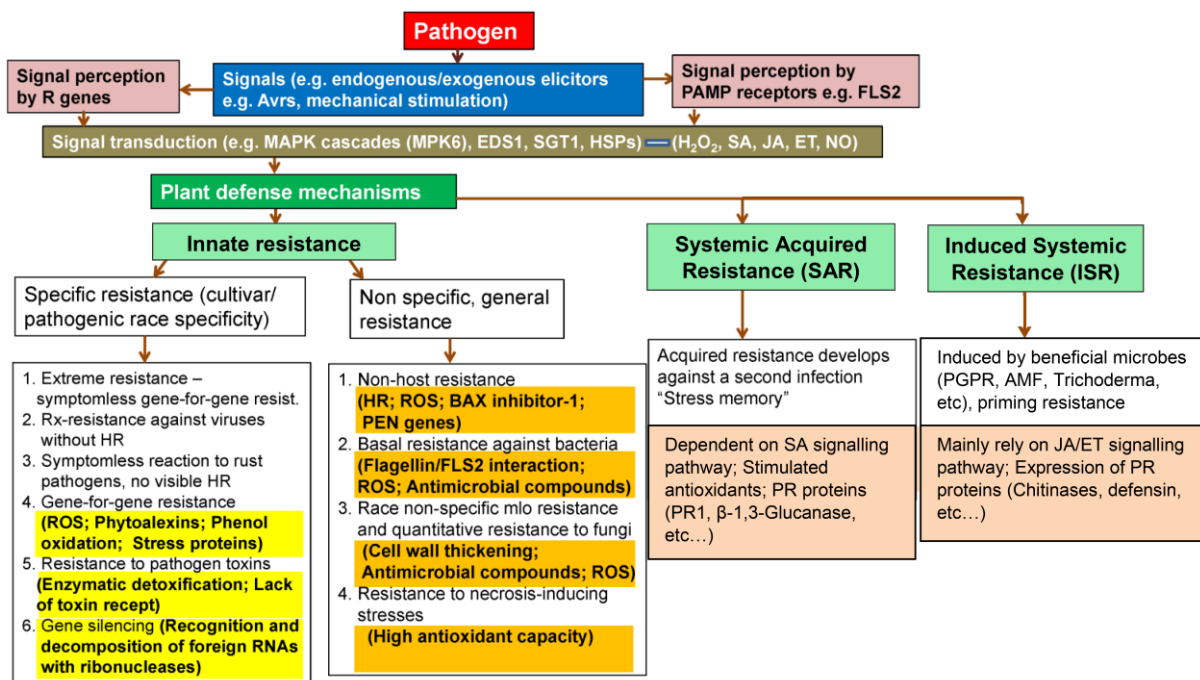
Pathogen

Signal perception by R genes

Signals (e.g. endogenous/exogenous elicitors e.g. Avrs, mechanical stimulation)

Signal perception by PAMP receptors e.g. FLS2

Signal transduction (e.g. MAPK cascades (MPK6), EDS1, SGT1, HSPs) — ($H_2O_2$, SA, JA, ET, NO)

Plant defense mechanisms

Innate resistance

Systemic Acquired Resistance (SAR)

Induced Systemic Resistance (ISR)

Specific resistance (cultivar/ pathogenic race specificity)

Non specific, general resistance

1. Extreme resistance – symptomless gene-for-gene resist.
2. Rx-resistance against viruses without HR
3. Symptomless reaction to rust pathogens, no visible HR
4. Gene-for-gene resistance (ROS; Phytoalexins; Phenol oxidation; Stress proteins)
5. Resistance to pathogen toxins (Enzymatic detoxification; Lack of toxin recept)
6. Gene silencing (Recognition and decomposition of foreign RNAs with ribonucleases)

1. Non-host resistance (HR; ROS; BAX inhibitor-1; PEN genes)
2. Basal resistance against bacteria (Flagellin/FLS2 interaction; ROS; Antimicrobial compounds)
3. Race non-specific mlo resistance and quantitative resistance to fungi (Cell wall thickening; Antimicrobial compounds; ROS)
4. Resistance to necrosis-inducing stresses (High antioxidant capacity)

Acquired resistance develops against a second infection "Stress memory"

Dependent on SA signalling pathway; Stimulated antioxidants; PR proteins (PR1, β-1,3-Glucanase, etc…)

Induced by beneficial microbes (PGPR, AMF, Trichoderma, etc), priming resistance

Mainly rely on JA/ET signalling pathway; Expression of PR proteins (Chitinases, defensin, etc…)